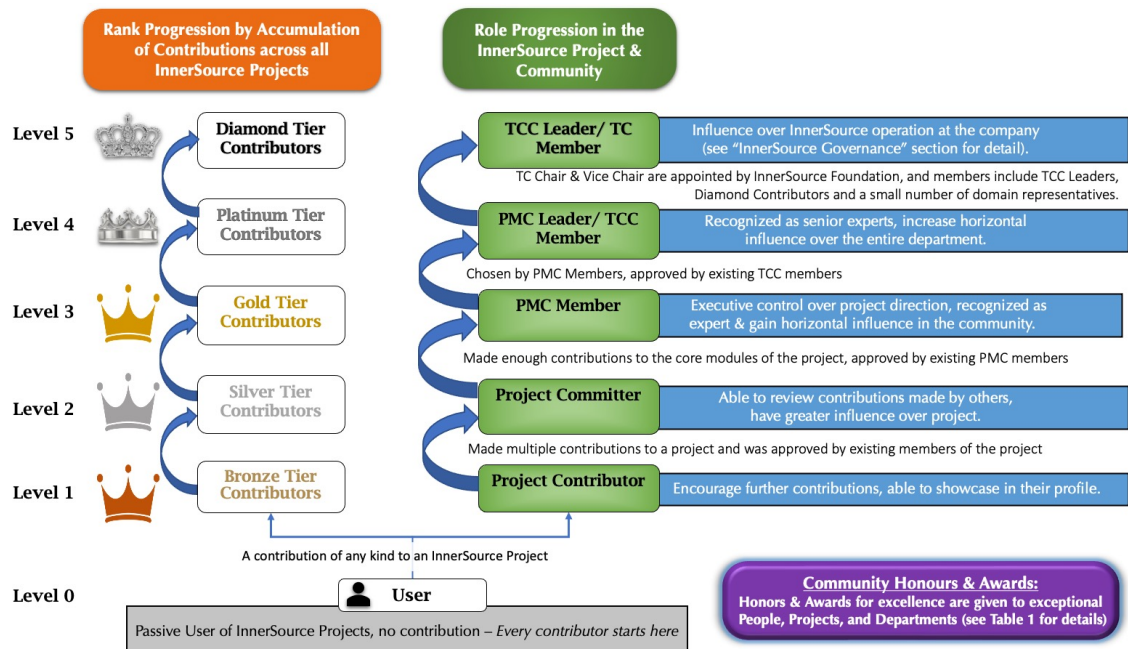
Rank Progression by Accumulation of Contributions across all InnerSource Projects

Role Progression in the InnerSource Project & Community

Level 5

Diamond Tier Contributors

TCC Leader/ TC Member

Influence over InnerSource operation at the company (see "InnerSource Governance" section for detail).

TC Chair & Vice Chair are appointed by InnerSource Foundation, and members include TCC Leaders, Diamond Contributors and a small number of domain representatives.

Level 4

Platinum Tier Contributors

PMC Leader/ TCC Member

Recognized as senior experts, increase horizontal influence over the entire department.

Chosen by PMC Members, approved by existing TCC members

Level 3

Gold Tier Contributors

PMC Member

Executive control over project direction, recognized as expert & gain horizontal influence in the community.

Made enough contributions to the core modules of the project, approved by existing PMC members

Level 2

Silver Tier Contributors

Project Committer

Able to review contributions made by others, have greater influence over project.

Made multiple contributions to a project and was approved by existing members of the project

Level 1

Bronze Tier Contributors

Project Contributor

Encourage further contributions, able to showcase in their profile.

A contribution of any kind to an InnerSource Project

Level 0

User

Passive User of InnerSource Projects, no contribution – Every contributor starts here

Community Honours & Awards:
Honors & Awards for excellence are given to exceptional People, Projects, and Departments (see Table 1 for details)